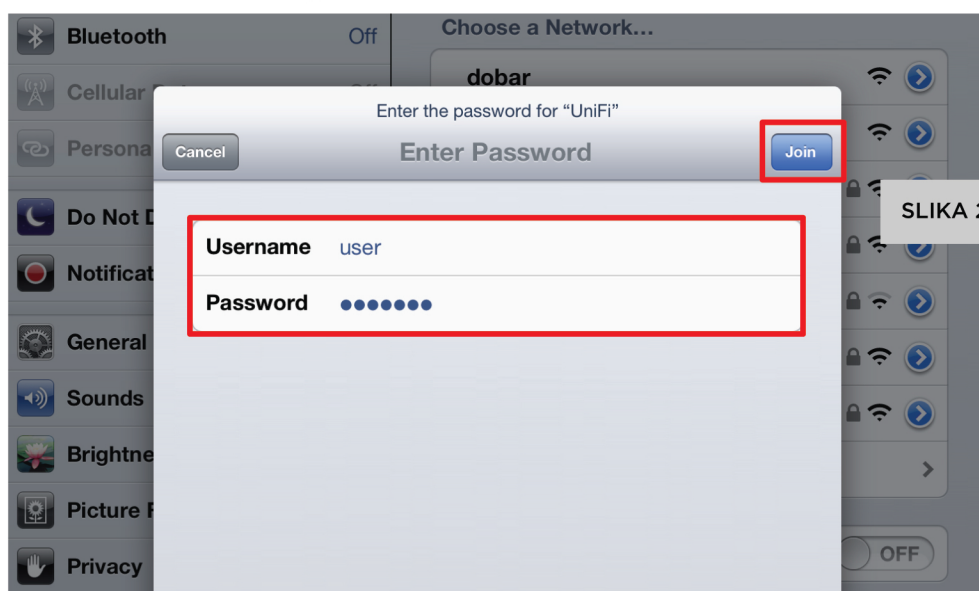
Bluetooth Off

Cellular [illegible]

Persona

Do Not D

Notificat

General

Sounds

Brightne

Picture F

Privacy

Choose a Network...

dobar

Enter the password for "UniFi"

Cancel

Enter Password

Join

Username user

Password •••••••

SLIKA 2

OFF